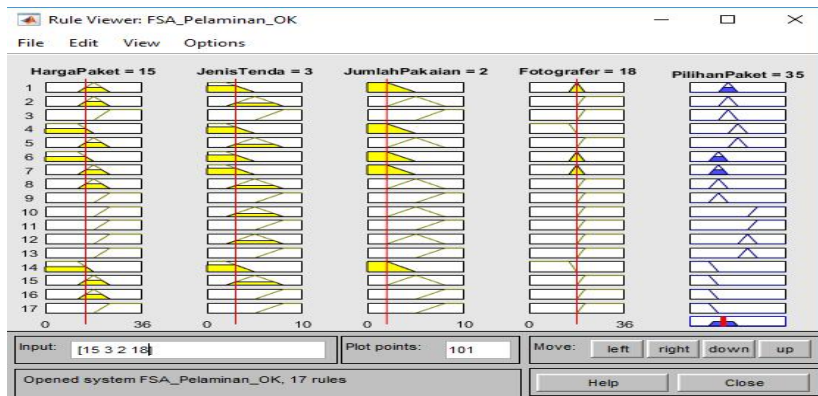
Rule Viewer: FSA_Pelaminan_OK

File Edit View Options

HargaPaket = 15
JenisTenda = 3
JumlahPakaian = 2
Fotografer = 18
PilihanPaket = 35

1
2
3
4
5
6
7
8
9
10
11
12
13
14
15
16
17

0 36
0 10
0 10
0 36

Input: [15 3 2 18]
Plot points: 101
Move: left right down up

Opened system FSA_Pelaminan_OK, 17 rules
Help
Close